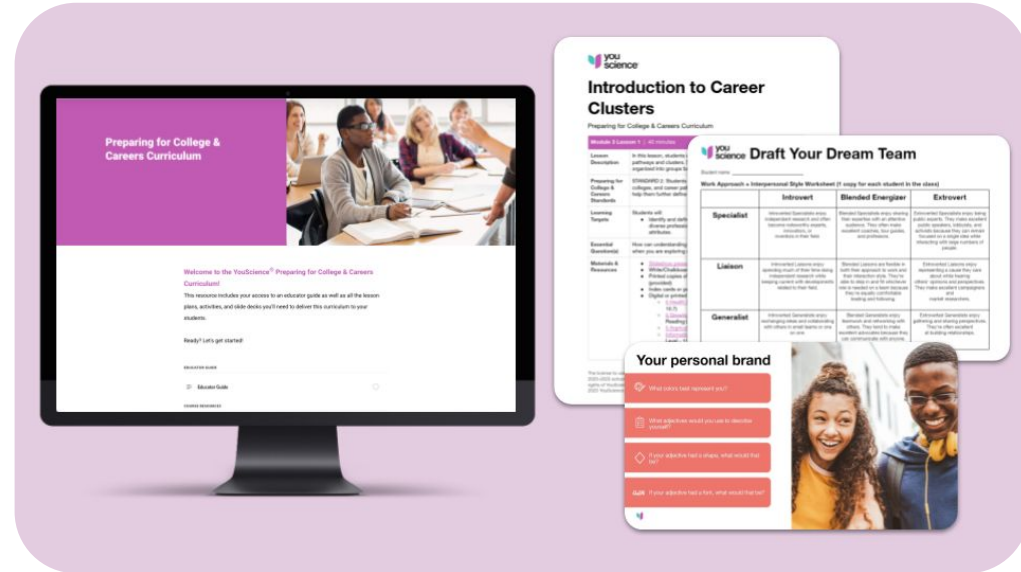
Preparing for College & Careers Curriculum

Welcome to the YouScience® Preparing for College & Careers Curriculum!

This resource includes your access to an educator guide as well as all the lesson plans, activities, and slide decks you'll need to deliver this curriculum to your students.

Ready? Let's get started!

EDUCATOR GUIDE

Educator Guide

COURSE RESOURCES

you science

Introduction to Career Clusters

Preparing for College & Careers Curriculum

Module 3 Lesson 1 | 40 minutes

| Lesson Description | In this lesson, students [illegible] pathways and clusters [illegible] organized into groups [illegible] |
|---|---|
| Preparing for College & Careers Standards | STANDARD 3: Students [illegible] colleges, and career path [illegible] help them further defin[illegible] |
| Learning Targets | Students will: Identify and defi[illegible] diverse professi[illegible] attributes. |
| Essential Question(s) | How can understanding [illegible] when you are exploring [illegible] |
| Materials & Resources | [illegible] |

you science Draft Your Dream Team

Student name: ______________________

Work Approach + Interpersonal Style Worksheet (1 copy for each student in the class)

| | Introvert | Blended Energizer | Extrovert |
|---|---|---|---|
| Specialist | Introverted Specialists enjoy independent research and often become noteworthy experts, innovators, or inventors in their field. | Blended Specialists enjoy sharing their expertise with an attentive audience. They often make excellent coaches, tour guides, and professors. | Extroverted Specialists enjoy being public experts. They make excellent public speakers, lobbyists, and activists because they can remain focused on a single idea while interacting with large numbers of people. |
| Liaison | Introverted Liaisons enjoy spending much of their time doing independent research while keeping current with developments related to their field. | Blended Liaisons are flexible in both their approach to work and their interaction style. They're able to step in and fit wherever one is needed on a team because they're equally comfortable leading and following. | Extroverted Liaisons enjoy representing a cause they care about while hearing others' opinions and perspectives. They make excellent campaigners and market researchers. |
| Generalist | Introverted Generalists enjoy exchanging ideas and collaborating with others in small teams or one on one. | Blended Generalists enjoy teamwork and networking with others. They tend to make excellent advocates because they can communicate with anyone. | Extroverted Generalists enjoy gathering and sharing perspectives. They're often excellent at building relationships. |

Your personal brand

What colors best represent you?

What adjectives would you use to describe yourself?

If your adjective had a shape, what would that be?

If your adjective had a font, what would that be?